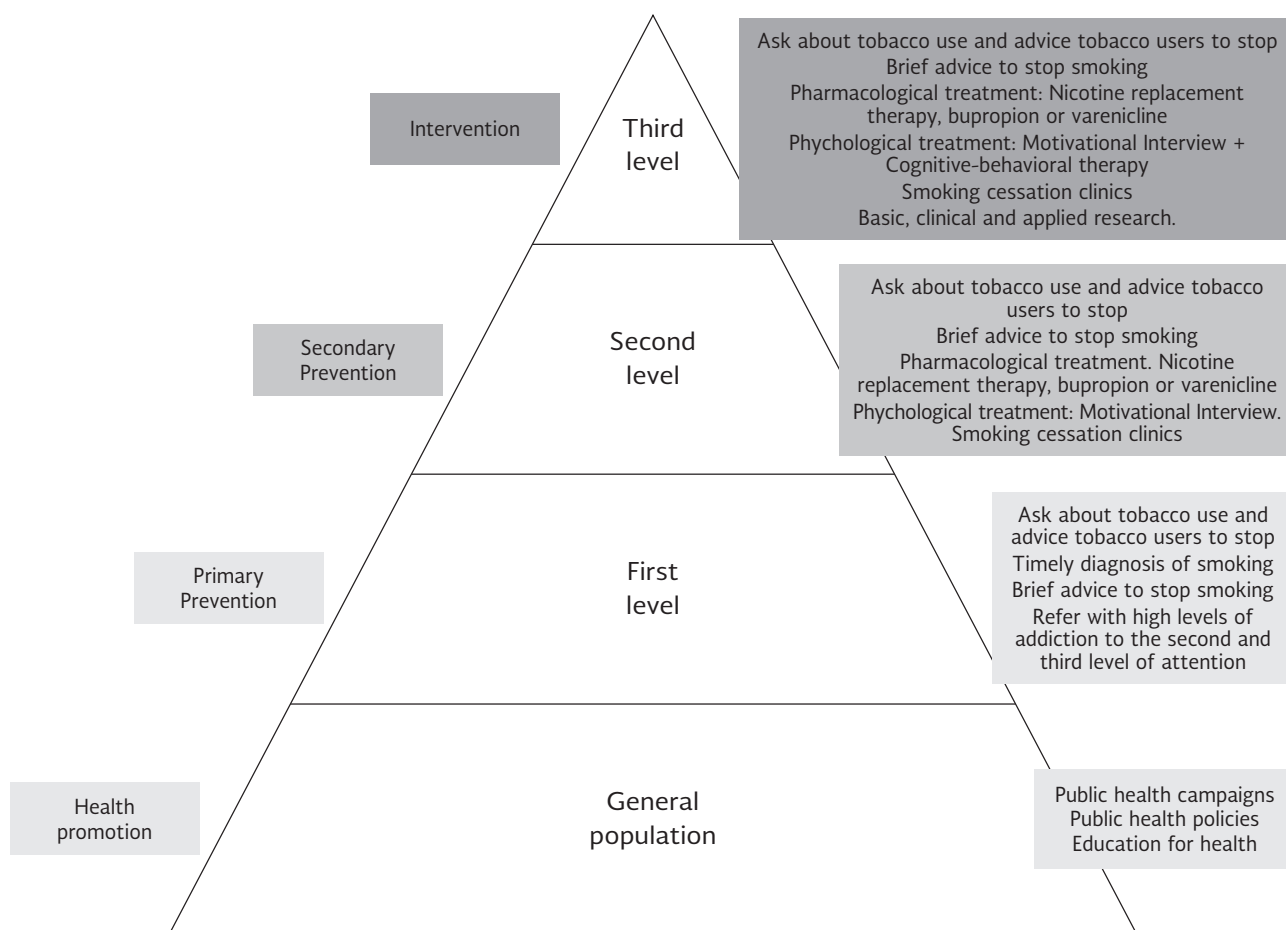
Intervention

Third level

Ask about tobacco use and advice tobacco users to stop
Brief advice to stop smoking
Pharmacological treatment: Nicotine replacement therapy, bupropion or varenicline
Phychological treatment: Motivational Interview + Cognitive-behavioral therapy
Smoking cessation clinics
Basic, clinical and applied research.

Secondary Prevention

Second level

Ask about tobacco use and advice tobacco users to stop
Brief advice to stop smoking
Pharmacological treatment. Nicotine replacement therapy, bupropion or varenicline
Phychological treatment: Motivational Interview.
Smoking cessation clinics

Primary Prevention

First level

Ask about tobacco use and advice tobacco users to stop
Timely diagnosis of smoking
Brief advice to stop smoking
Refer with high levels of addiction to the second and third level of attention

Health promotion

General population

Public health campaigns
Public health policies
Education for health